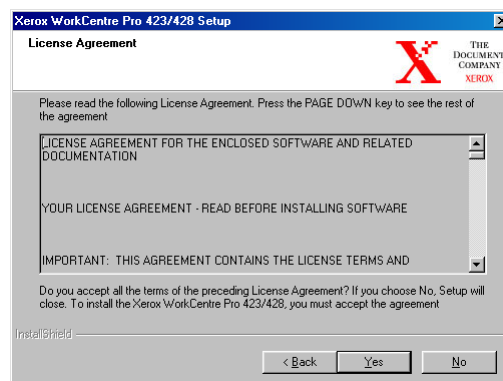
Xerox WorkCentre Pro 423/428 Setup

License Agreement

THE DOCUMENT COMPANY XEROX

Please read the following License Agreement. Press the PAGE DOWN key to see the rest of the agreement

LICENSE AGREEMENT FOR THE ENCLOSED SOFTWARE AND RELATED DOCUMENTATION

YOUR LICENSE AGREEMENT - READ BEFORE INSTALLING SOFTWARE

IMPORTANT: THIS AGREEMENT CONTAINS THE LICENSE TERMS AND

Do you accept all the terms of the preceding License Agreement? If you choose No, Setup will close. To install the Xerox WorkCentre Pro 423/428, you must accept the agreement

InstallShield

< Back Yes No